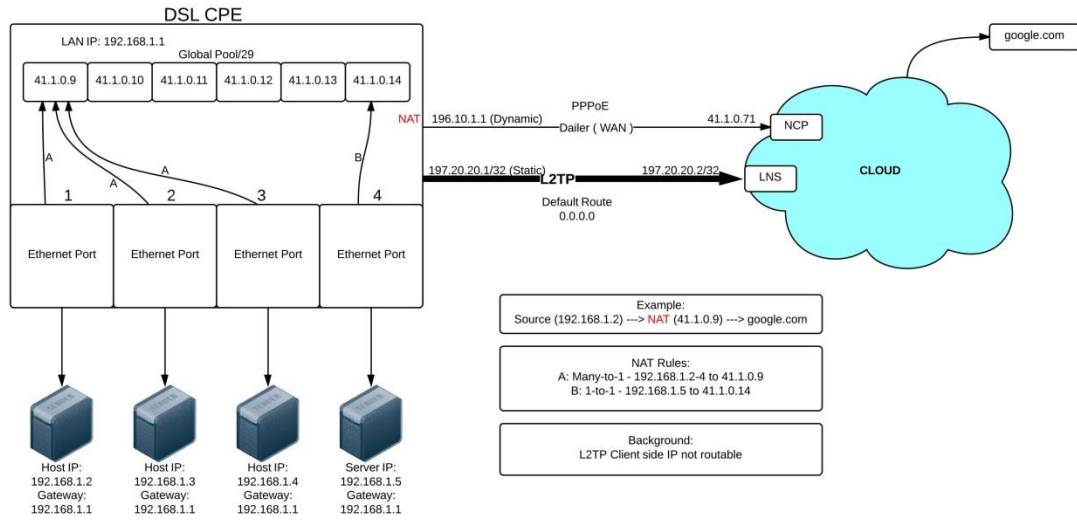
DSL CPE

LAN IP: 192.168.1.1

Global Pool/29

| 41.1.0.9 | 41.1.0.10 | 41.1.0.11 | 41.1.0.12 | 41.1.0.13 | 41.1.0.14 |
|---|---|---|---|---|---|

A
A
A
B

1
2
3
4

Ethernet Port
Ethernet Port
Ethernet Port
Ethernet Port

NAT 196.10.1.1 (Dynamic)

PPPoE
Dailer ( WAN )

41.1.0.71

197.20.20.1/32 (Static)

L2TP

197.20.20.2/32

Default Route
0.0.0.0

NCP

LNS

CLOUD

google.com

Example:
Source (192.168.1.2) ---> NAT (41.1.0.9) ---> google.com

NAT Rules:
A: Many-to-1 - 192.168.1.2-4 to 41.1.0.9
B: 1-to-1 - 192.168.1.5 to 41.1.0.14

Background:
L2TP Client side IP not routable

Host IP:
192.168.1.2
Gateway:
192.168.1.1

Host IP:
192.168.1.3
Gateway:
192.168.1.1

Host IP:
192.168.1.4
Gateway:
192.168.1.1

Server IP:
192.168.1.5
Gateway:
192.168.1.1